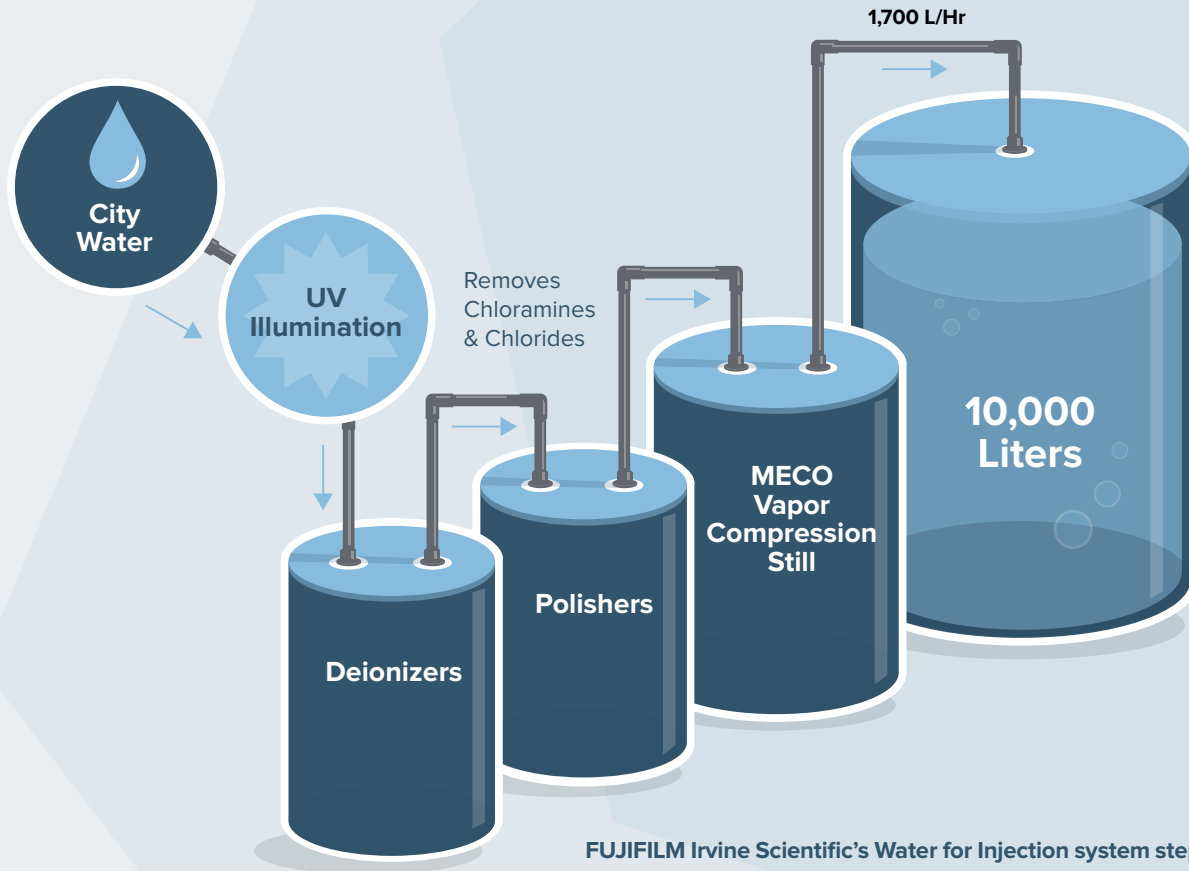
1,700 L/Hr

City Water

UV Illumination

Removes Chloramines & Chlorides

10,000 Liters

MECO Vapor Compression Still

Polishers

Deionizers

FUJIFILM Irvine Scientific's Water for Injection system ste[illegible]